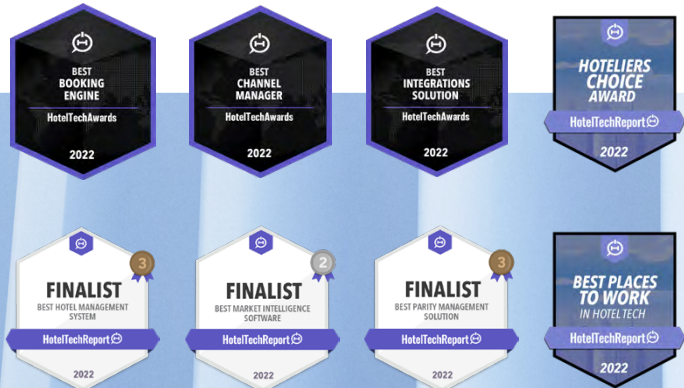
BEST
BOOKING
ENGINE
HotelTechAwards
2022

BEST
CHANNEL
MANAGER
HotelTechAwards
2022

BEST
INTEGRATIONS
SOLUTION
HotelTechAwards
2022

HOTELIERS
CHOICE
AWARD
HotelTechReport
2022

3
FINALIST
BEST HOTEL MANAGEMENT
SYSTEM
HotelTechReport
2022

2
FINALIST
BEST MARKET INTELLIGENCE
SOFTWARE
HotelTechReport
2022

3
FINALIST
BEST PARITY MANAGEMENT
SOLUTION
HotelTechReport
2022

BEST PLACES
TO WORK
IN HOTEL TECH
HotelTechReport
2022